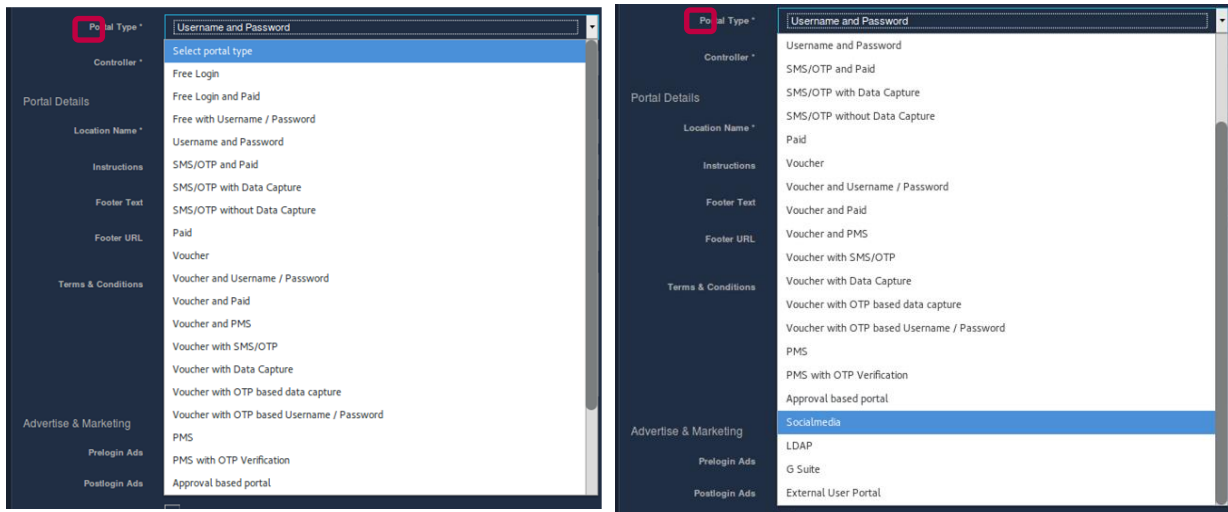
Portal Type *
Username and Password
Controller *
Portal Details
Location Name *
Instructions
Footer Text
Footer URL
Terms & Conditions
Advertise & Marketing
Prelogin Ads
Postlogin Ads

Select portal type
Free Login
Free Login and Paid
Free with Username / Password
Username and Password
SMS/OTP and Paid
SMS/OTP with Data Capture
SMS/OTP without Data Capture
Paid
Voucher
Voucher and Username / Password
Voucher and Paid
Voucher and PMS
Voucher with SMS/OTP
Voucher with Data Capture
Voucher with OTP based data capture
Voucher with OTP based Username / Password
PMS
PMS with OTP Verification
Approval based portal

Portal Type *
Username and Password
Controller *
Portal Details
Location Name *
Instructions
Footer Text
Footer URL
Terms & Conditions
Advertise & Marketing
Prelogin Ads
Postlogin Ads

Username and Password
SMS/OTP and Paid
SMS/OTP with Data Capture
SMS/OTP without Data Capture
Paid
Voucher
Voucher and Username / Password
Voucher and Paid
Voucher and PMS
Voucher with SMS/OTP
Voucher with Data Capture
Voucher with OTP based data capture
Voucher with OTP based Username / Password
PMS
PMS with OTP Verification
Approval based portal
Socialmedia
LDAP
G Suite
External User Portal